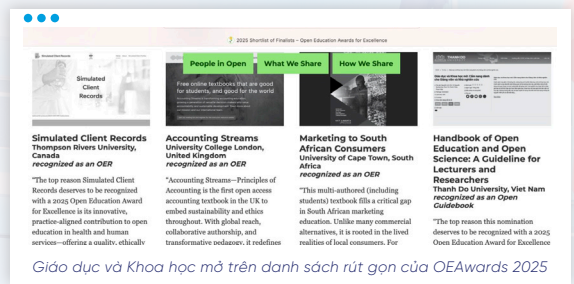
2025 Shortlist of Finalists – Open Education Awards for Excellence

People in Open What We Share How We Share

Simulated Client Records

Free online textbooks that are good for students, and good for the world

Simulated Client Records
Thompson Rivers University, Canada
recognized as an OER

"The top reason Simulated Client Records deserves to be recognized with a 2025 Open Education Award for Excellence is its innovative, practice-aligned contribution to open education in health and human services—offering a quality, ethically

Accounting Streams
University College London, United Kingdom
recognized as an OER

"Accounting Streams—Principles of Accounting is the first open access accounting textbook in the UK to embed sustainability and ethics throughout. With global reach, collaborative authorship, and transformative pedagogy, it redefines

Marketing to South African Consumers
University of Cape Town, South Africa
recognized as an OER

"This multi-authored (including students) textbook fills a critical gap in South African marketing education. Unlike many commercial alternatives, it is rooted in the lived realities of local consumers. For

Handbook of Open Education and Open Science: A Guideline for Lecturers and Researchers
Thanh Do University, Viet Nam
recognized as an Open Guidebook

"The top reason this nomination deserves to be recognized with a 2025 Open Education Award for Excellence

Giáo dục và Khoa học mở trên danh sách rút gọn của OEAwards 2025